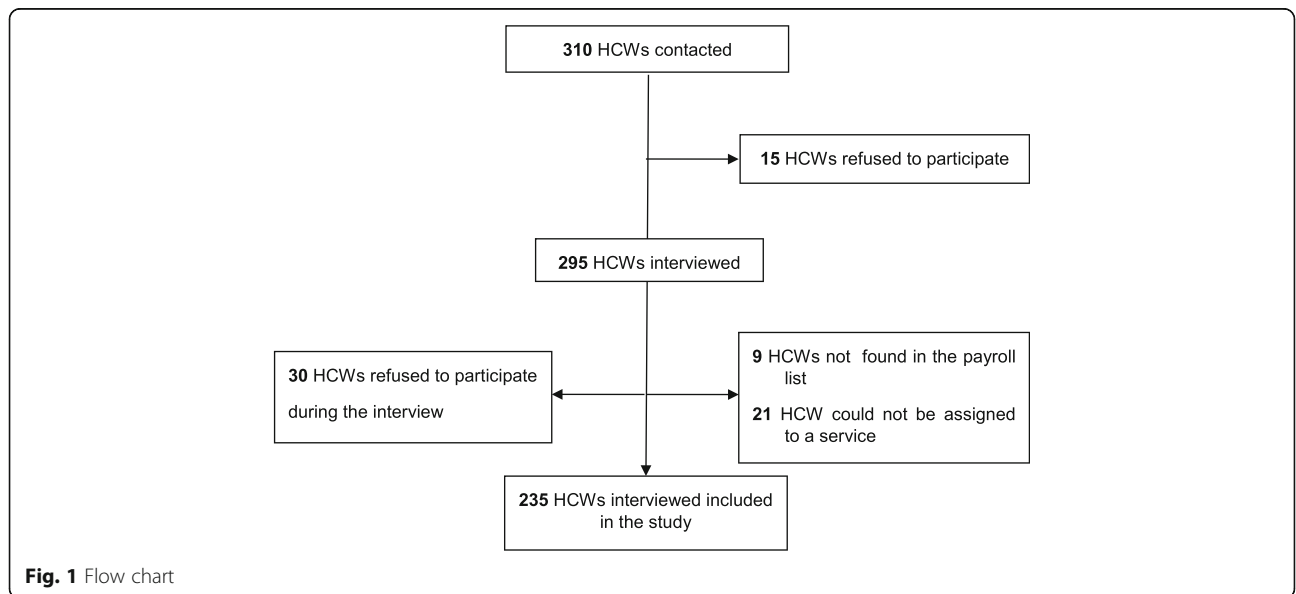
310 HCWs contacted

15 HCWs refused to participate

295 HCWs interviewed

30 HCWs refused to participate during the interview

9 HCWs not found in the payroll list

21 HCW could not be assigned to a service

235 HCWs interviewed included in the study

Fig. 1 Flow chart